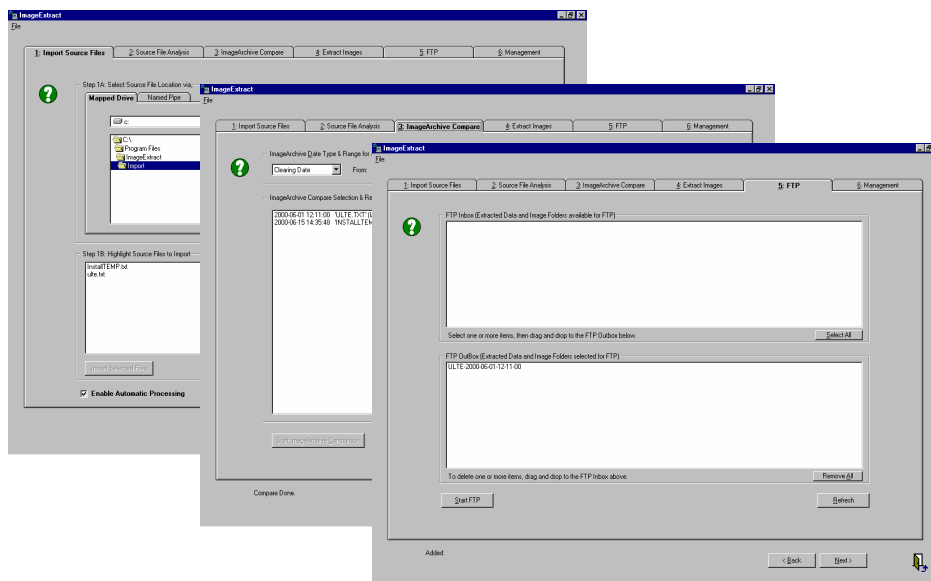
ImageExtract
File

1: Import Source Files | 2: Source File Analysis | 3: ImageArchive Compare | 4: Extract Images | 5: FTP | 6: Management

Step 1A: Select Source File Location via
Mapped Drive | Named Pipe
c:
C:\
Program Files
ImageExtract
Import

Step 1B: Highlight Source Files to Import
InstallTEMP.txt
ulte.txt

Import Selected Files

Enable Automatic Processing

ImageExtract
File

1: Import Source Files | 2: Source File Analysis | 3: ImageArchive Compare | 4: Extract Images | 5: FTP | 6: Management

ImageArchive Date Type & Range for
Clearing Date
From:

ImageArchive Compare Selection & Re
2000-06-01 12:11:00 "ULTE.TXT" (L
2000-06-15 14:35:48 "INSTALLTEM

Start ImageArchive Comparison

Compare Done.

ImageExtract
File

1: Import Source Files | 2: Source File Analysis | 3: ImageArchive Compare | 4: Extract Images | 5: FTP | 6: Management

FTP Inbox (Extracted Data and Image Folders available for FTP)

Select one or more items, then drag and drop to the FTP Outbox below.
Select All

FTP OutBox (Extracted Data and Image Folders selected for FTP)
ULTE-2000-06-01-12-11-00

To delete one or more items, drag and drop to the FTP Inbox above.
Remove All

Start FTP
Refresh

Added

< Back
Next >